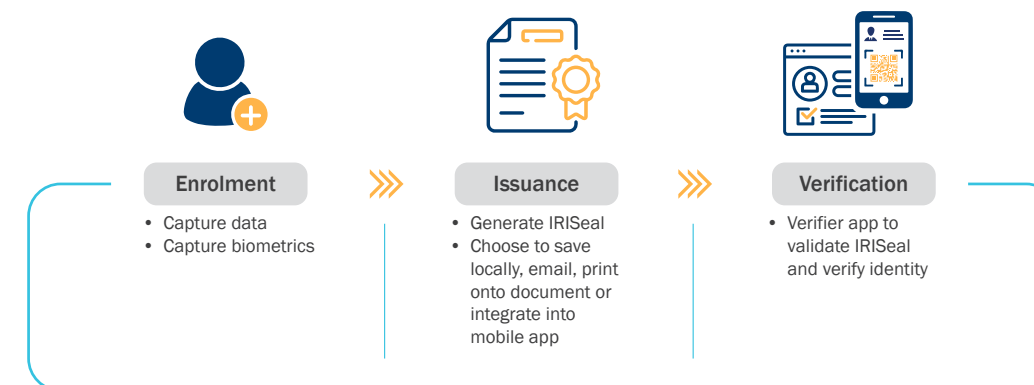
Enrolment

- Capture data
- Capture biometrics

Issuance

- Generate IRISeal
- Choose to save locally, email, print onto document or integrate into mobile app

Verification

- Verifier app to validate IRISeal and verify identity